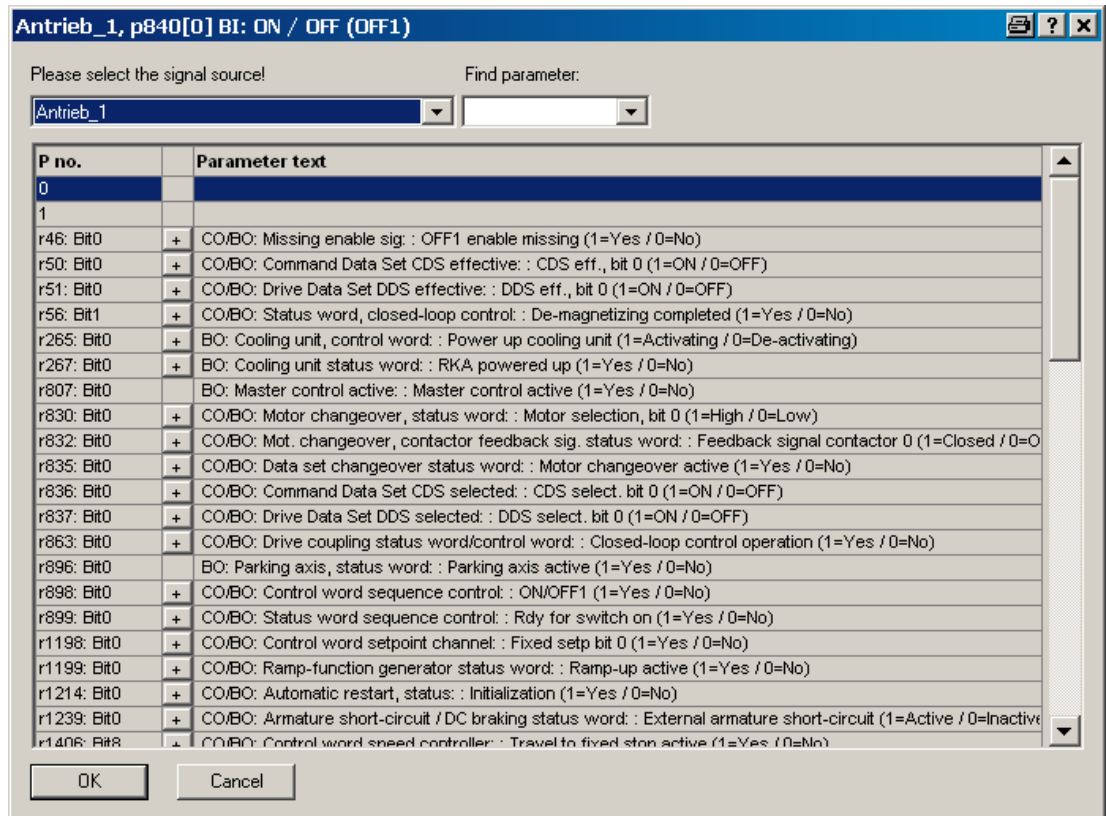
Antrieb_1, p840[0] BI: ON / OFF (OFF1)

Please select the signal source!

Find parameter:

Antrieb_1

| P no. | | Parameter text |
|---|---|---|
| 0 | | |
| 1 | | |
| r46: Bit0 | + | CO/BO: Missing enable sig: : OFF1 enable missing (1=Yes / 0=No) |
| r50: Bit0 | + | CO/BO: Command Data Set CDS effective: : CDS eff., bit 0 (1=ON / 0=OFF) |
| r51: Bit0 | + | CO/BO: Drive Data Set DDS effective: : DDS eff., bit 0 (1=ON / 0=OFF) |
| r56: Bit1 | + | CO/BO: Status word, closed-loop control: : De-magnetizing completed (1=Yes / 0=No) |
| r265: Bit0 | + | BO: Cooling unit, control word: : Power up cooling unit (1=Activating / 0=De-activating) |
| r267: Bit0 | + | BO: Cooling unit status word: : RKA powered up (1=Yes / 0=No) |
| r807: Bit0 | | BO: Master control active: : Master control active (1=Yes / 0=No) |
| r830: Bit0 | + | CO/BO: Motor changeover, status word: : Motor selection, bit 0 (1=High / 0=Low) |
| r832: Bit0 | + | CO/BO: Mot. changeover, contactor feedback sig. status word: : Feedback signal contactor 0 (1=Closed / 0=O |
| r835: Bit0 | + | CO/BO: Data set changeover status word: : Motor changeover active (1=Yes / 0=No) |
| r836: Bit0 | + | CO/BO: Command Data Set CDS selected: : CDS select. bit 0 (1=ON / 0=OFF) |
| r837: Bit0 | + | CO/BO: Drive Data Set DDS selected: : DDS select. bit 0 (1=ON / 0=OFF) |
| r863: Bit0 | + | CO/BO: Drive coupling status word/control word: : Closed-loop control operation (1=Yes / 0=No) |
| r896: Bit0 | | BO: Parking axis, status word: : Parking axis active (1=Yes / 0=No) |
| r898: Bit0 | + | CO/BO: Control word sequence control: : ON/OFF1 (1=Yes / 0=No) |
| r899: Bit0 | + | CO/BO: Status word sequence control: : Rdy for switch on (1=Yes / 0=No) |
| r1198: Bit0 | + | CO/BO: Control word setpoint channel: : Fixed setp bit 0 (1=Yes / 0=No) |
| r1199: Bit0 | + | CO/BO: Ramp-function generator status word: : Ramp-up active (1=Yes / 0=No) |
| r1214: Bit0 | + | CO/BO: Automatic restart, status: : Initialization (1=Yes / 0=No) |
| r1239: Bit0 | + | CO/BO: Armature short-circuit / DC braking status word: : External armature short-circuit (1=Active / 0=Inactive |
| r1406: Bit8 | + | CO/BO: Control word speed controller: : Travel to fixed stop active (1=Yes / 0=No) |

OK

Cancel